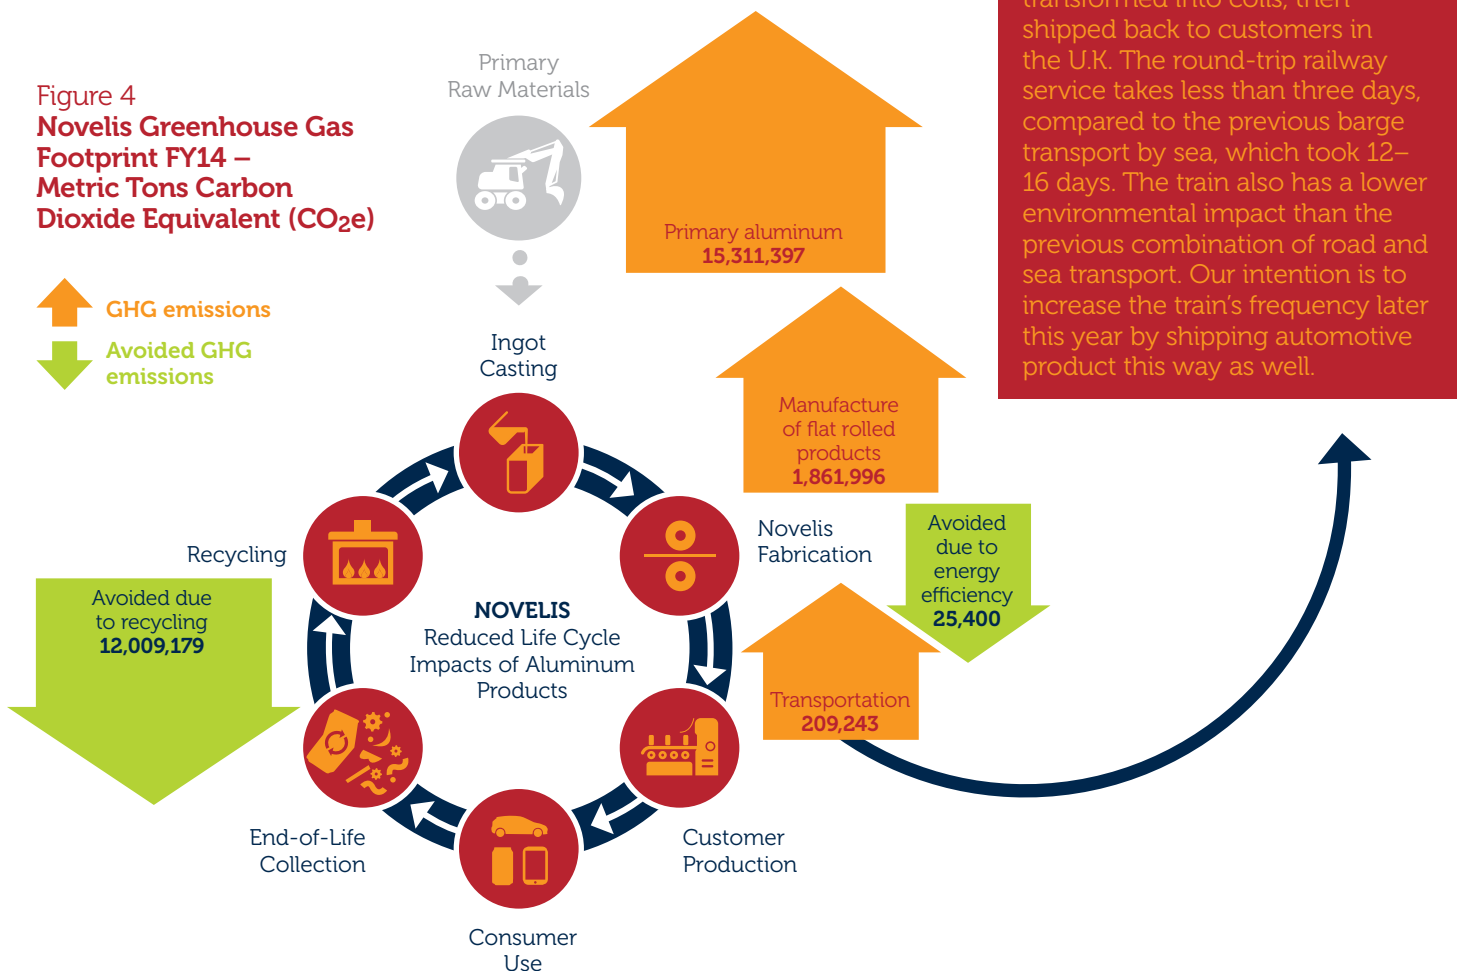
Figure 4
Novelis Greenhouse Gas Footprint FY14 – Metric Tons Carbon Dioxide Equivalent ($CO_2e$)

GHG emissions

Avoided GHG emissions

Primary Raw Materials

Primary aluminum
15,311,397

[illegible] shipped back to customers in the U.K. The round-trip railway service takes less than three days, compared to the previous barge transport by sea, which took 12–16 days. The train also has a lower environmental impact than the previous combination of road and sea transport. Our intention is to increase the train's frequency later this year by shipping automotive product this way as well.

Ingot Casting

Manufacture of flat rolled products
1,861,996

Novelis Fabrication

Avoided due to energy efficiency
25,400

Recycling

Avoided due to recycling
12,009,179

NOVELIS
Reduced Life Cycle Impacts of Aluminum Products

Transportation
209,243

End-of-Life Collection

Customer Production

Consumer Use